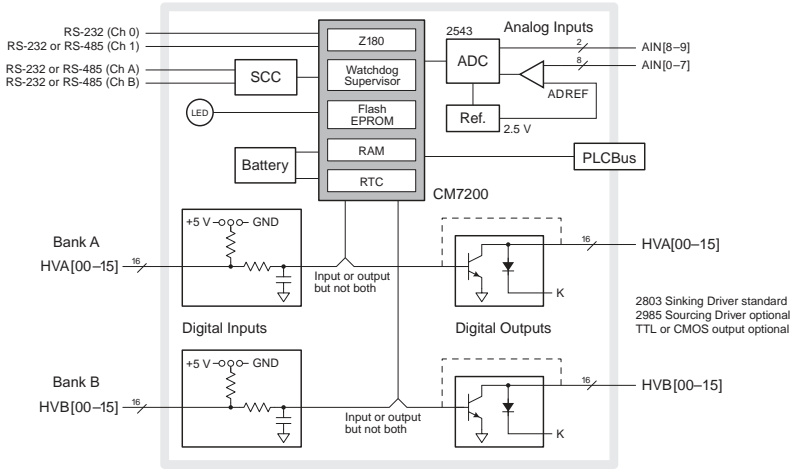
RS-232 (Ch 0)
RS-232 or RS-485 (Ch 1)
RS-232 or RS-485 (Ch A)
RS-232 or RS-485 (Ch B)
SCC
LED
Battery
Z180
Watchdog Supervisor
Flash EPROM
RAM
RTC
CM7200
2543
ADC
Ref.
2.5 V
Analog Inputs
2
AIN[8–9]
8
AIN[0–7]
ADREF
PLCBus

Bank A
HVA[00–15]
16
+5 V
GND
Input or output but not both
16
HVA[00–15]
K
Digital Inputs
Digital Outputs
2803 Sinking Driver standard
2985 Sourcing Driver optional
TTL or CMOS output optional

Bank B
HVB[00–15]
16
+5 V
GND
Input or output but not both
16
HVB[00–15]
K